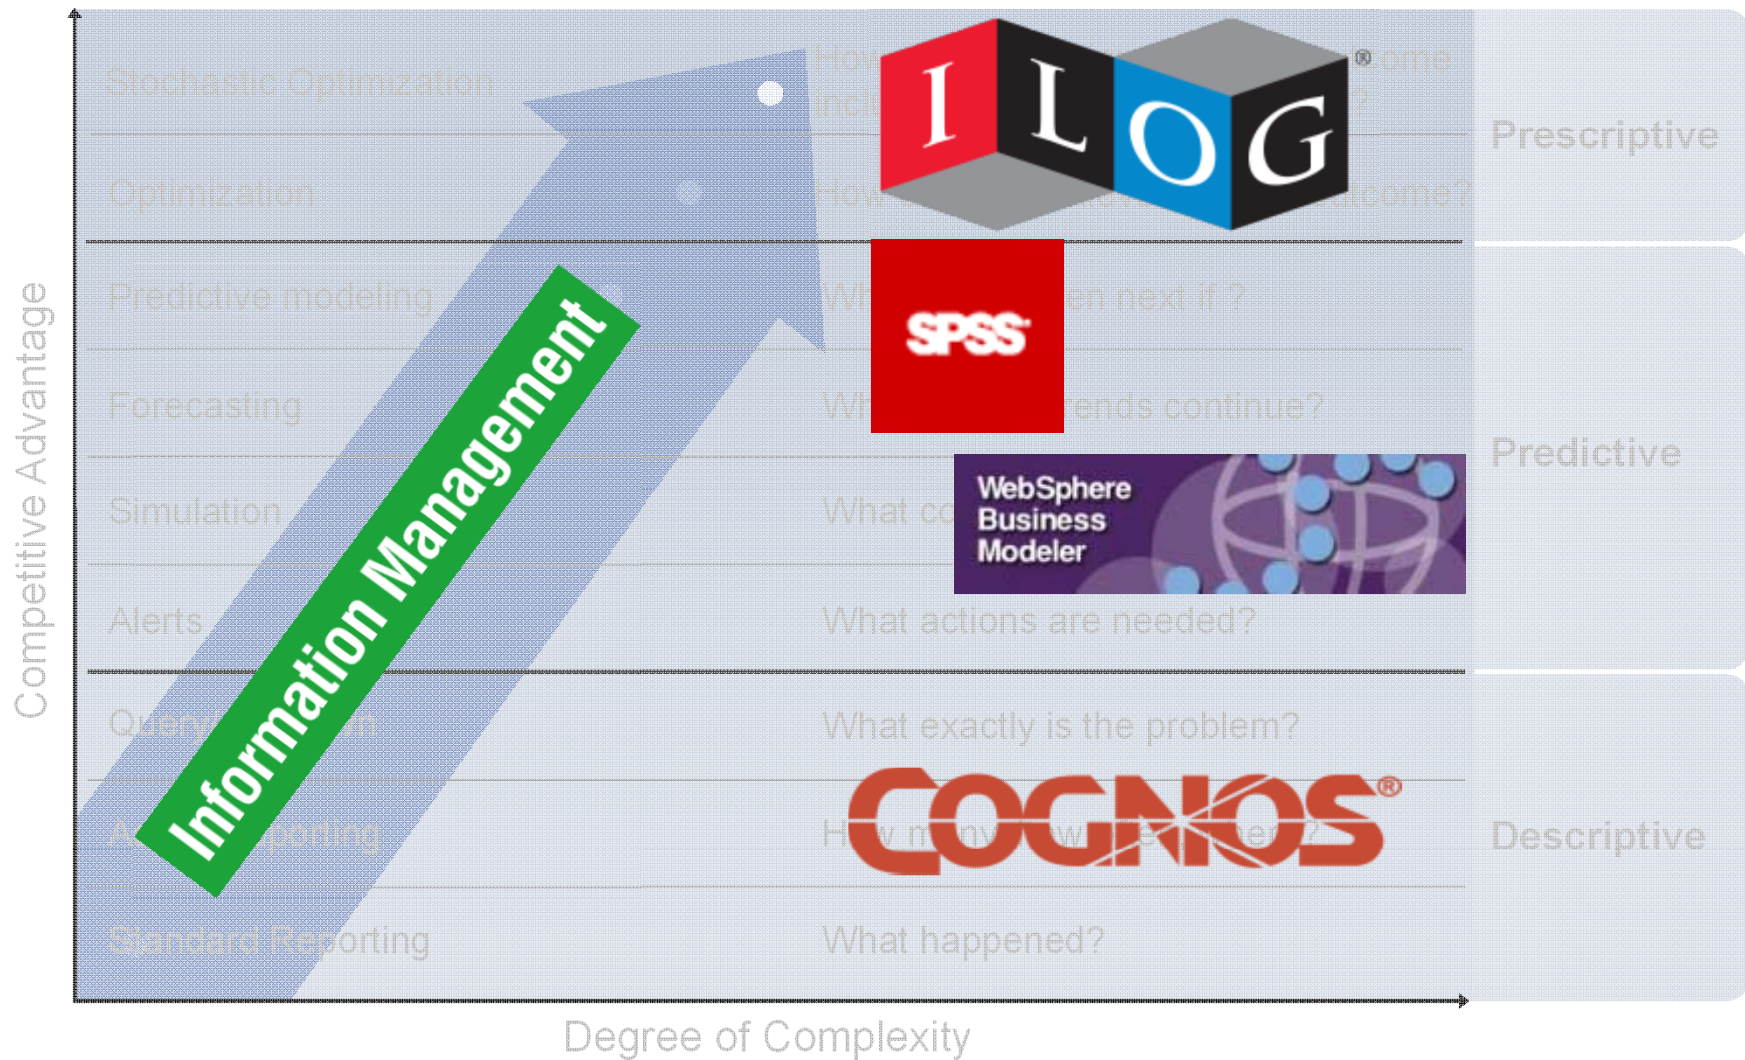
Stochastic Optimization

How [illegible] ome incl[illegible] ?

ILOG®

Prescriptive

Optimization

How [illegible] tcome?

Predictive modeling

Wh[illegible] en next if ?

SPSS

Forecasting

Wh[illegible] rends continue?

Predictive

Simulation

What co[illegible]

WebSphere Business Modeler

Alerts

What actions are needed?

Query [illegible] n

What exactly is the problem?

Information Management

A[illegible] porting

H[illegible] w m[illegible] ny w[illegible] e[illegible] en?

COGNOS®

Descriptive

Standard Reporting

What happened?

Competitive Advantage

Degree of Complexity